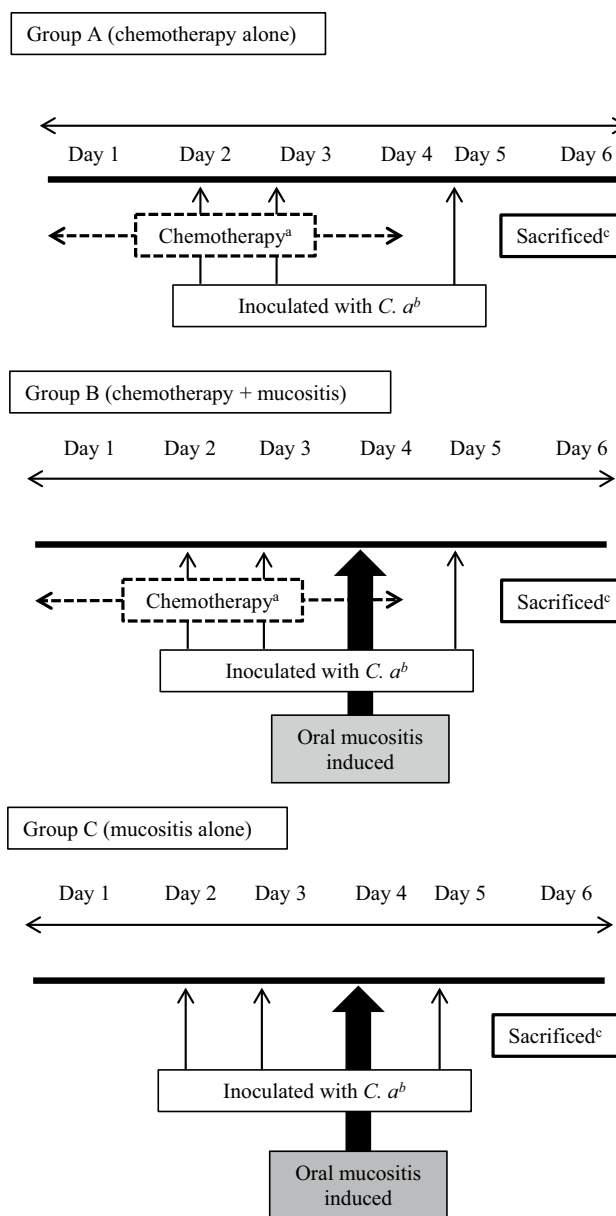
Group A (chemotherapy alone)

Day 1 Day 2 Day 3 Day 4 Day 5 Day 6

Chemotherapy$^{a}$

Sacrificed$^{c}$

Inoculated with *C. a*$^{b}$

Group B (chemotherapy + mucositis)

Day 1 Day 2 Day 3 Day 4 Day 5 Day 6

Chemotherapy$^{a}$

Sacrificed$^{c}$

Inoculated with *C. a*$^{b}$

Oral mucositis induced

Group C (mucositis alone)

Day 1 Day 2 Day 3 Day 4 Day 5 Day 6

Sacrificed$^{c}$

Inoculated with *C. a*$^{b}$

Oral mucositis induced